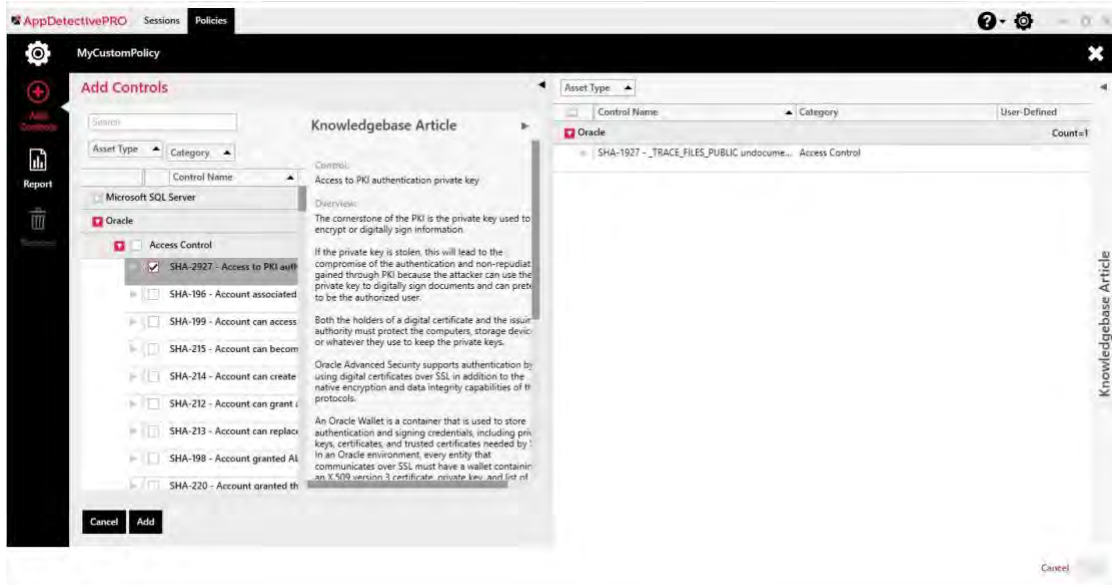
AppDetectivePRO Sessions Policies

MyCustomPolicy

Add Controls

Report

Remove

Add Controls

Search

Asset Type ▲ Category ▲

Control Name ▲

Microsoft SQL Server

Oracle

Access Control

SHA-2927 - Access to PKI auth

SHA-196 - Account associated

SHA-199 - Account can access

SHA-215 - Account can becom

SHA-214 - Account can create

SHA-212 - Account can grant

SHA-213 - Account can replace

SHA-198 - Account granted AL

SHA-220 - Account granted th

Cancel Add

Knowledgebase Article

Control:
Access to PKI authentication private key

Overview:
The cornerstone of the PKI is the private key used to encrypt or digitally sign information.

If the private key is stolen, this will lead to the compromise of the authentication and non-repudiat gained through PKI because the attacker can use the private key to digitally sign documents and can prete to be the authorized user.

Both the holders of a digital certificate and the issuin authority must protect the computers, storage devic or whatever they use to keep the private keys.

Oracle Advanced Security supports authentication by using digital certificates over SSL in addition to the native encryption and data integrity capabilities of th protocols.

An Oracle Wallet is a container that is used to store authentication and signing credentials, including priv keys, certificates, and trusted certificates needed by In an Oracle environment, every entity that communicates over SSL must have a wallet containin an X.509 version 3 certificate, private key, and list of

Asset Type ▲

Control Name ▲ Category User-Defined

Oracle Count=1

SHA-1927 - _TRACE_FILES_PUBLIC undocume... Access Control

Knowledgebase Article

Cancel